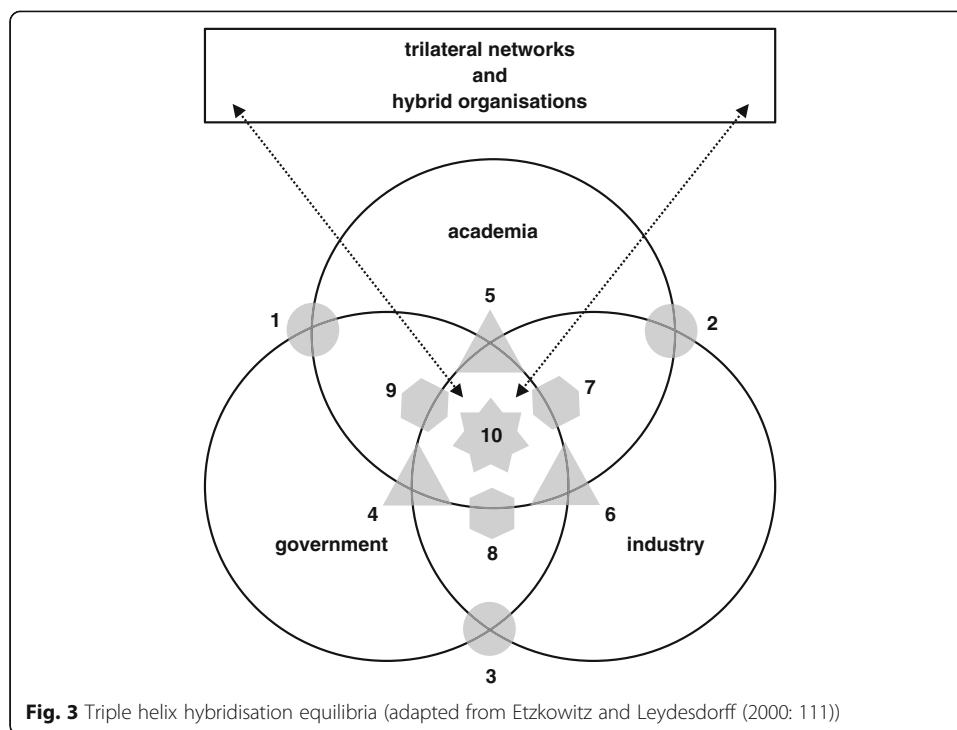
trilateral networks
and
hybrid organisations

academia

5

1

2

9

7

10

4

6

government

8

industry

3

**Fig. 3** Triple helix hybridisation equilibria (adapted from Etzkowitz and Leydesdorff (2000: 111))